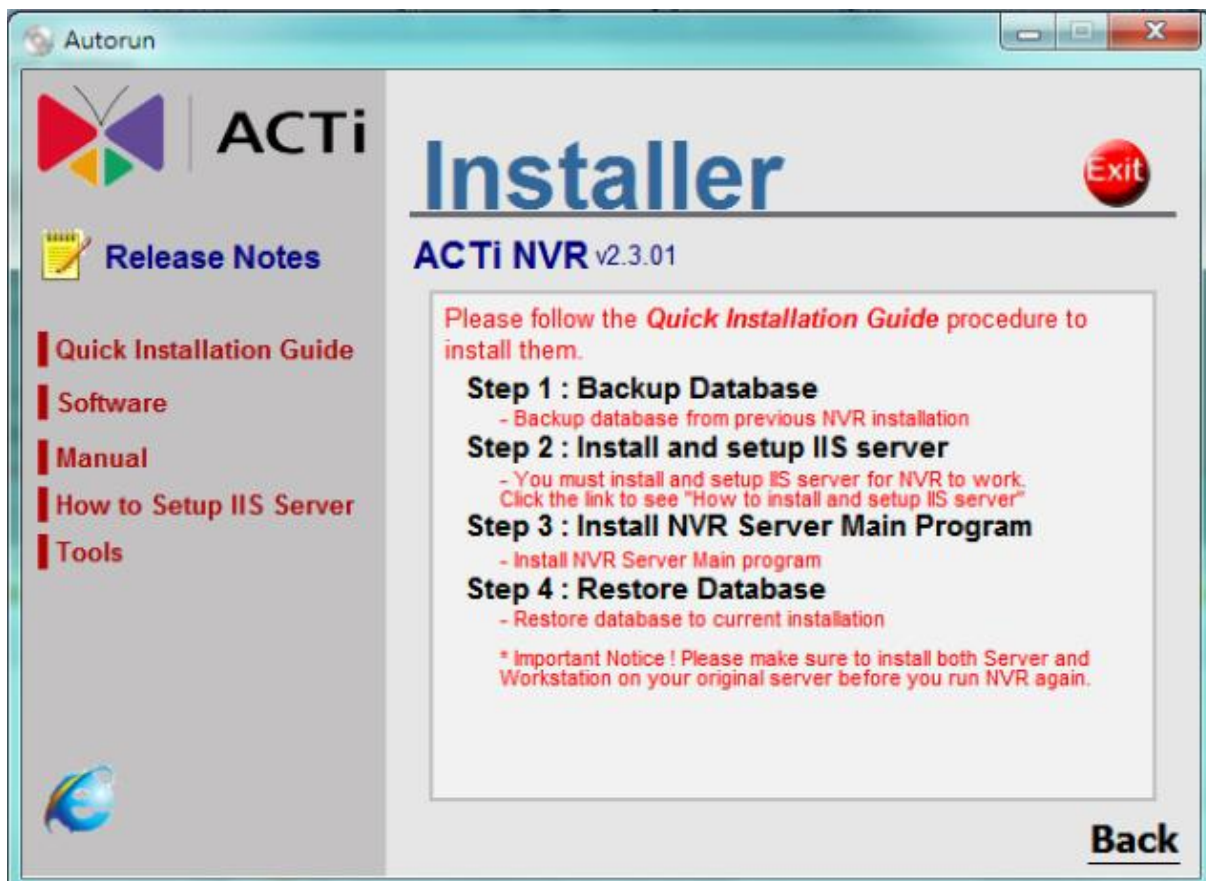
Autorun

ACTi

Release Notes

Quick Installation Guide

Software

Manual

How to Setup IIS Server

Tools

Installer

Exit

ACTi NVR v2.3.01

Please follow the *Quick Installation Guide* procedure to install them.

Step 1 : Backup Database
- Backup database from previous NVR installation

Step 2 : Install and setup IIS server
- You must install and setup IIS server for NVR to work. Click the link to see "How to install and setup IIS server"

Step 3 : Install NVR Server Main Program
- Install NVR Server Main program

Step 4 : Restore Database
- Restore database to current installation

* Important Notice ! Please make sure to install both Server and Workstation on your original server before you run NVR again.

Back